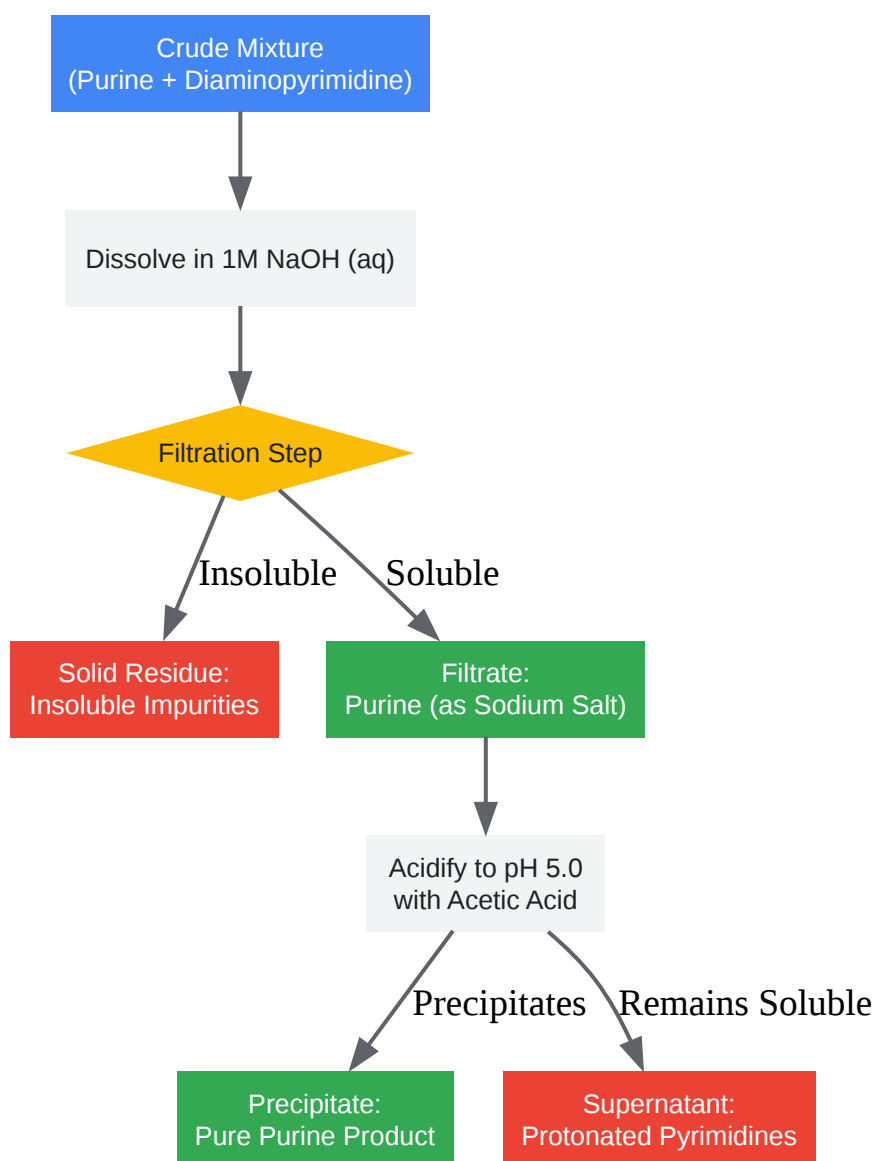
Crude Mixture
(Purine + Diaminopyrimidine)

Dissolve in 1M NaOH (aq)

Filtration Step

Insoluble

Soluble

Solid Residue:
Insoluble Impurities

Filtrate:
Purine (as Sodium Salt)

Acidify to pH 5.0
with Acetic Acid

Precipitates

Remains Soluble

Precipitate:
Pure Purine Product

Supernatant:
Protonated Pyrimidines